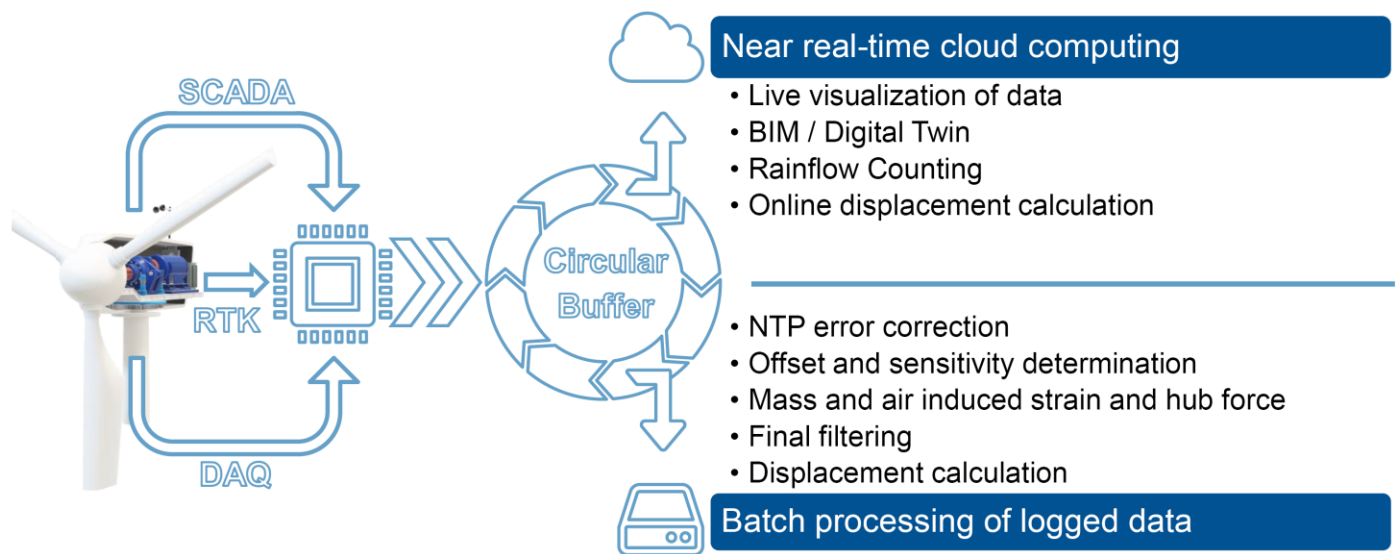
SCADA

RTK

DAQ

Circular Buffer

Near real-time cloud computing

• Live visualization of data
• BIM / Digital Twin
• Rainflow Counting
• Online displacement calculation

• NTP error correction
• Offset and sensitivity determination
• Mass and air induced strain and hub force
• Final filtering
• Displacement calculation

Batch processing of logged data